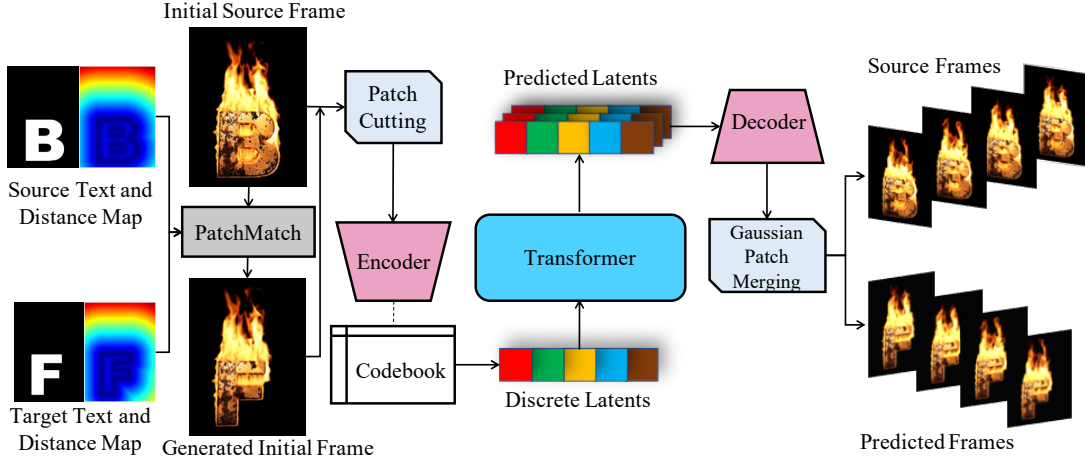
Initial Source Frame

B

Source Text and Distance Map

PatchMatch

F

Target Text and Distance Map

Generated Initial Frame

Patch Cutting

Encoder

Codebook

Predicted Latents

Transformer

Discrete Latents

Decoder

Gaussian Patch Merging

Source Frames

Predicted Frames